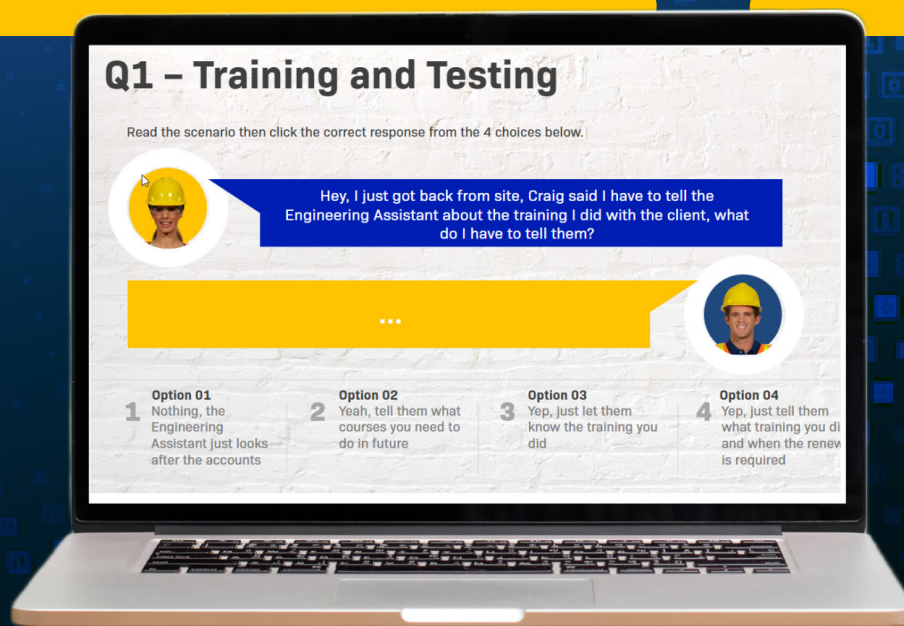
Q1 – Training and Testing

Read the scenario then click the correct response from the 4 choices below.

Hey, I just got back from site, Craig said I have to tell the Engineering Assistant about the training I did with the client, what do I have to tell them?

...

1 Option 01
Nothing, the Engineering Assistant just looks after the accounts

2 Option 02
Yeah, tell them what courses you need to do in future

3 Option 03
Yep, just let them know the training you did

4 Option 04
Yep, just tell them what training you di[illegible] and when the renew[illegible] is required